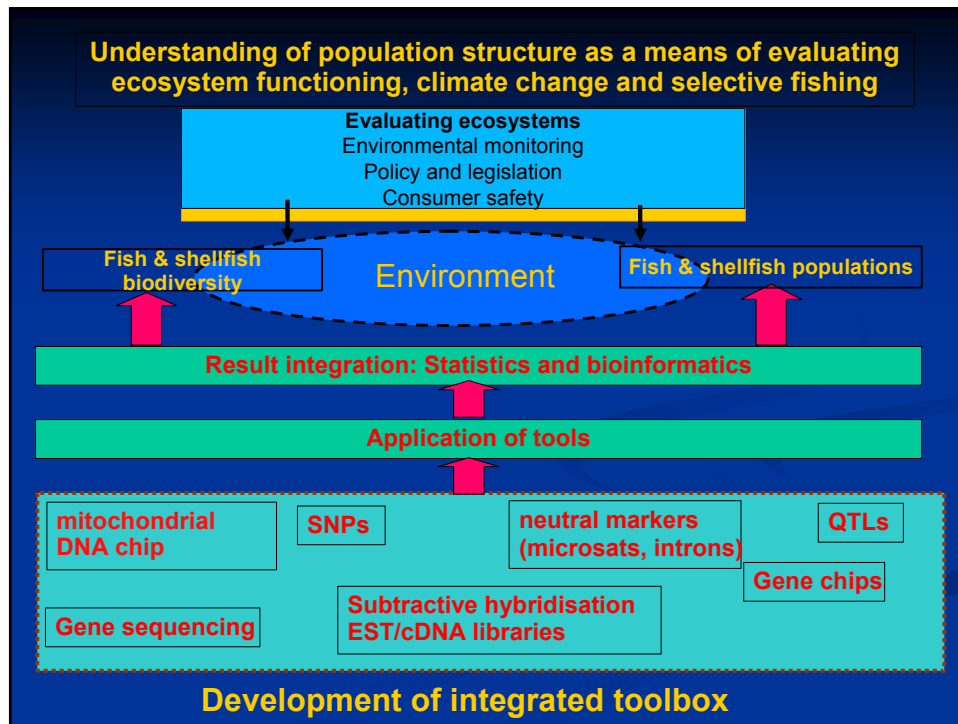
Understanding of population structure as a means of evaluating ecosystem functioning, climate change and selective fishing

Evaluating ecosystems
Environmental monitoring
Policy and legislation
Consumer safety

Fish & shellfish biodiversity

Environment

Fish & shellfish populations

Result integration: Statistics and bioinformatics

Application of tools

mitochondrial DNA chip

SNPs

neutral markers (microsats, introns)

QTLs

Gene chips

Gene sequencing

Subtractive hybridisation EST/cDNA libraries

Development of integrated toolbox